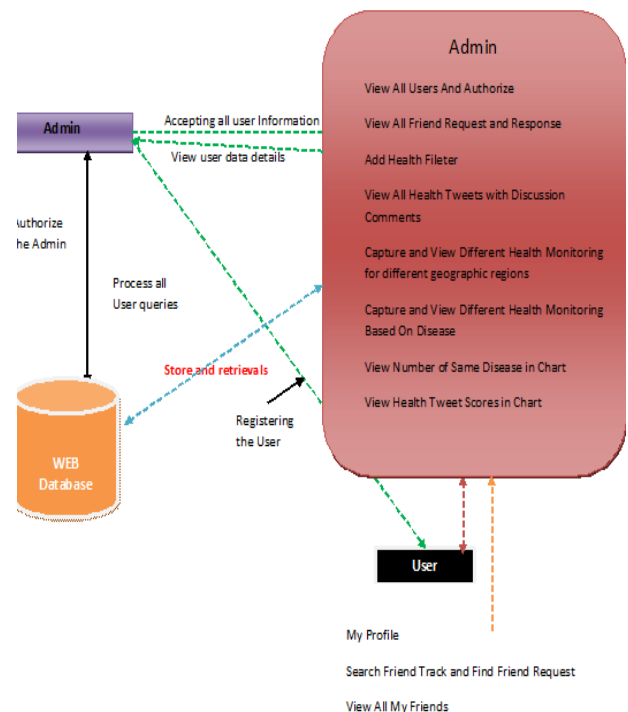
Admin

View All Users And Authorize

View All Friend Request and Response

Add Health Fileter

View All Health Tweets with Discussion Comments

Capture and View Different Health Monitoring for different geographic regions

Capture and View Different Health Monitoring Based On Disease

View Number of Same Disease in Chart

View Health Tweet Scores in Chart

Admin

Accepting all user Information

View user data details

uthorize
he Admin

Process all User queries

Store and retrievals

Registering the User

WEB Database

User

My Profile

Search Friend Track and Find Friend Request

View All My Friends